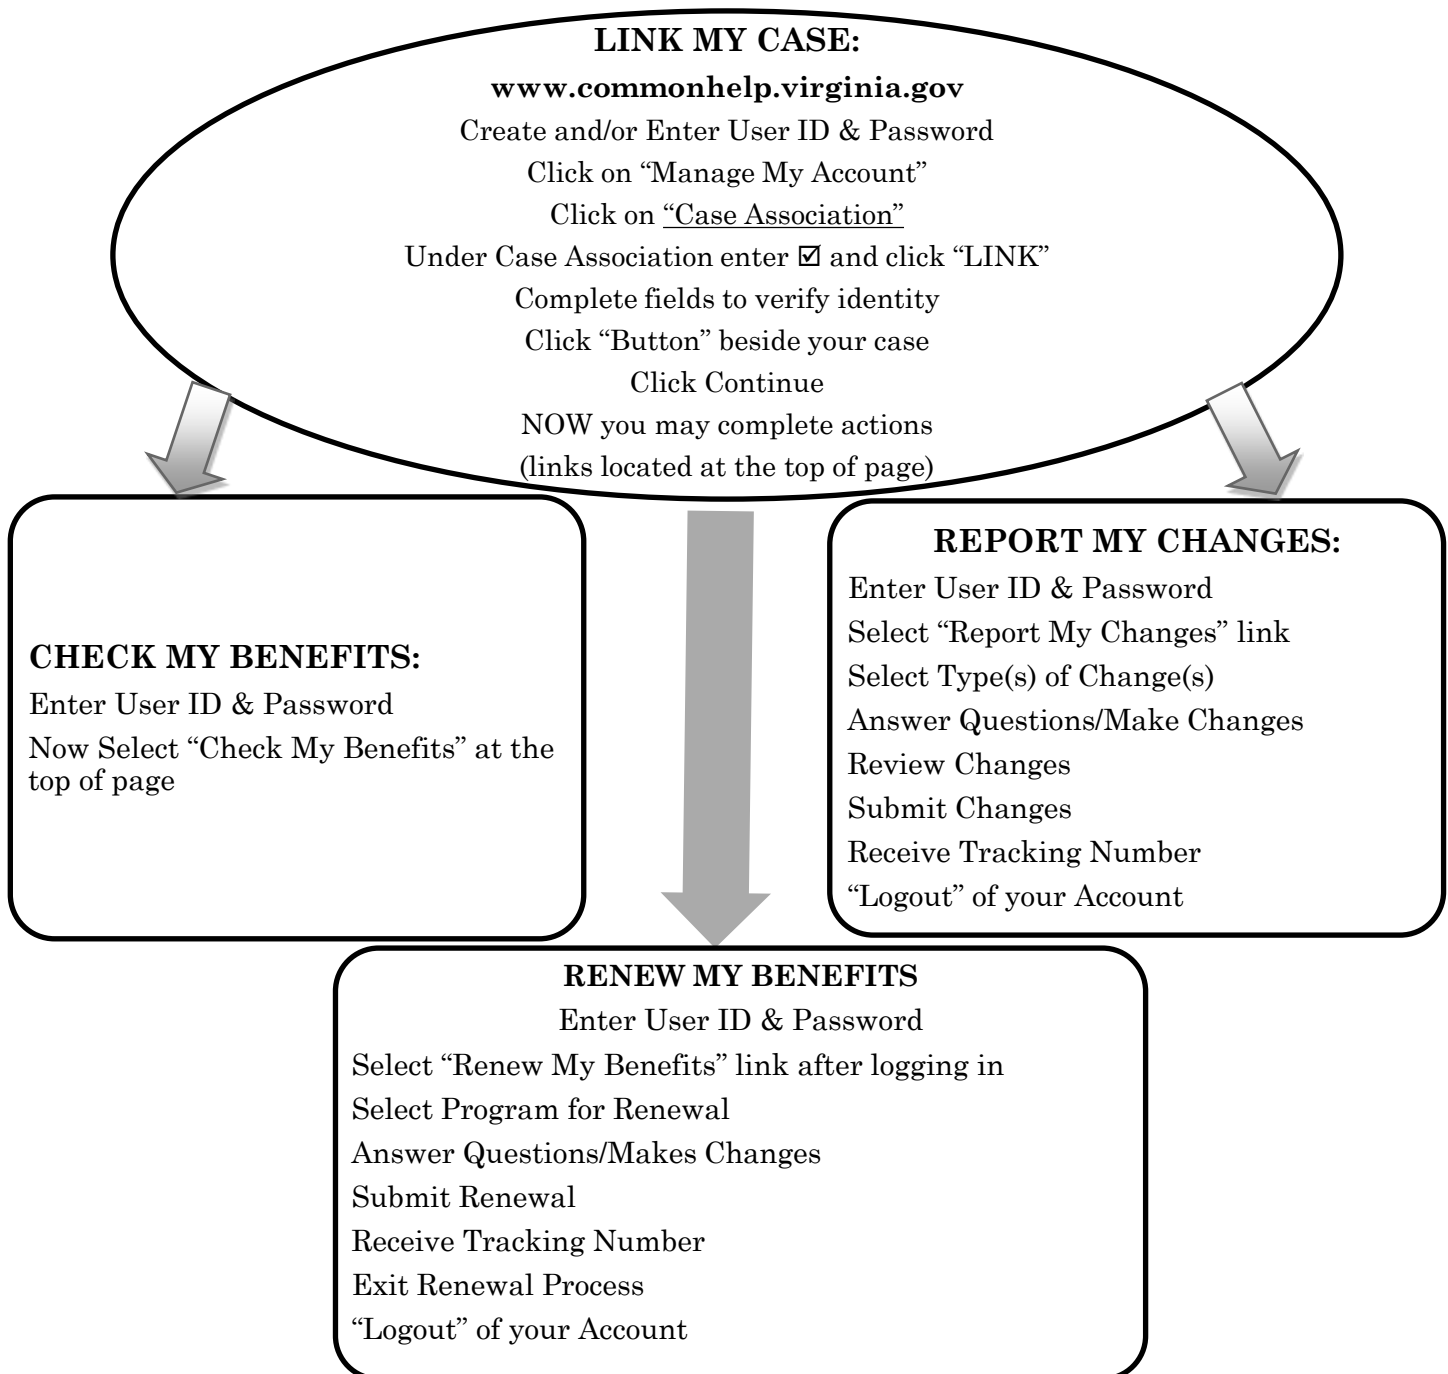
LINK MY CASE:

www.commonhelp.virginia.gov

Create and/or Enter User ID & Password

Click on “Manage My Account”

Click on “Case Association”

Under Case Association enter ☑ and click “LINK”

Complete fields to verify identity

Click “Button” beside your case

Click Continue

NOW you may complete actions

(links located at the top of page)

CHECK MY BENEFITS:

Enter User ID & Password

Now Select “Check My Benefits” at the top of page

REPORT MY CHANGES:

Enter User ID & Password

Select “Report My Changes” link

Select Type(s) of Change(s)

Answer Questions/Make Changes

Review Changes

Submit Changes

Receive Tracking Number

“Logout” of your Account

RENEW MY BENEFITS

Enter User ID & Password

Select “Renew My Benefits” link after logging in

Select Program for Renewal

Answer Questions/Makes Changes

Submit Renewal

Receive Tracking Number

Exit Renewal Process

“Logout” of your Account